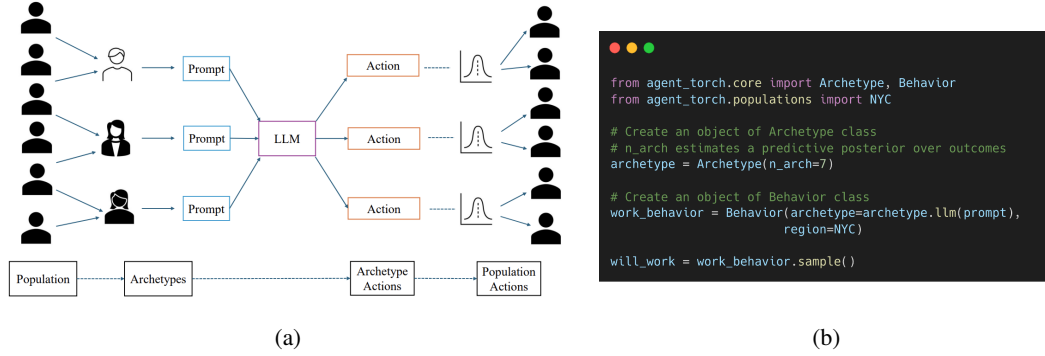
Prompt

Prompt

Prompt

LLM

Action

Action

Action

Population

Archetypes

Archetype Actions

Population Actions

(a)

from agent_torch.core import Archetype, Behavior
from agent_torch.populations import NYC

# Create an object of Archetype class
# n_arch estimates a predictive posterior over outcomes
archetype = Archetype(n_arch=7)

# Create an object of Behavior class
work_behavior = Behavior(archetype=archetype.llm(prompt), region=NYC)

will_work = work_behavior.sample()

(b)